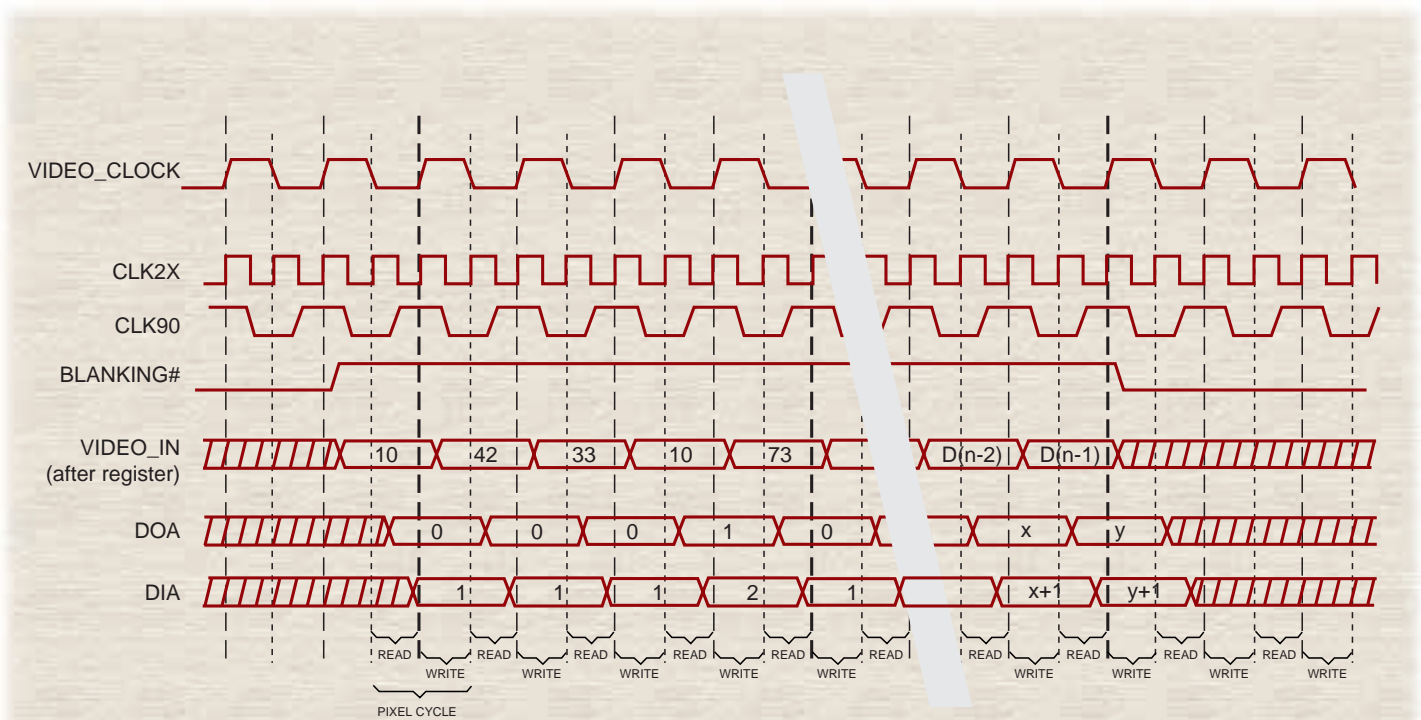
VIDEO_CLOCK

CLK2X

CLK90

BLANKING#

VIDEO_IN
(after register)

10 42 33 10 73 D(n-2) D(n-1)

DOA

0 0 0 1 0 x y

DIA

1 1 1 2 1 x+1 y+1

READ READ READ READ READ READ READ READ READ READ READ

WRITE WRITE WRITE WRITE WRITE WRITE WRITE WRITE WRITE WRITE WRITE

PIXEL CYCLE